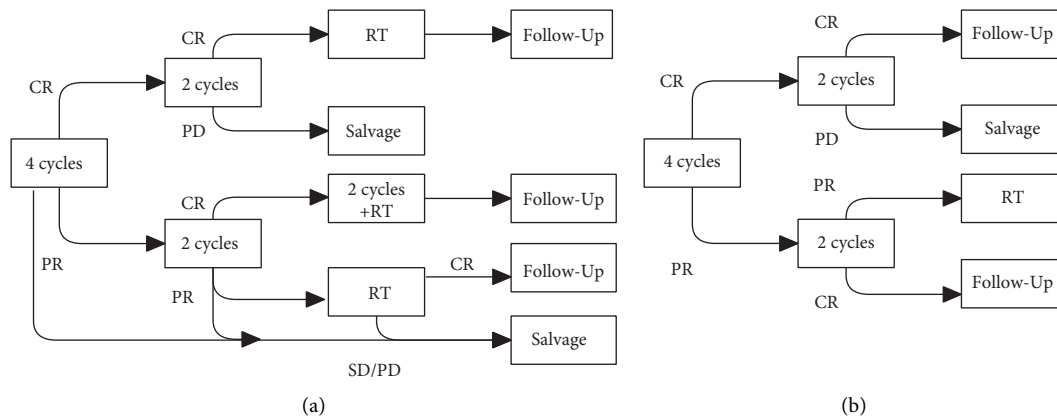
CR

RT

Follow-Up

CR

2 cycles

PD

Salvage

4 cycles

CR

2 cycles +RT

Follow-Up

2 cycles

PR

CR

Follow-Up

PR

RT

Salvage

SD/PD

(a)

CR

Follow-Up

CR

2 cycles

PD

Salvage

4 cycles

PR

RT

2 cycles

PR

Follow-Up

CR

(b)